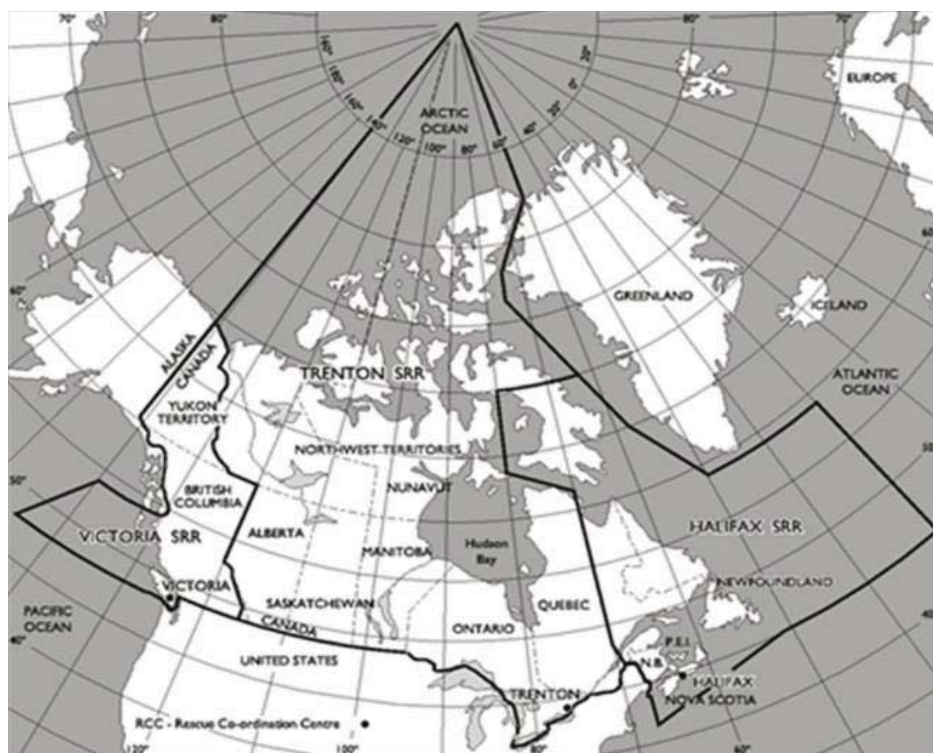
70°
80°
160°
180°
160°
140°
120°
100°
80°
60°
40°
20°
0°
80°
70°
ARCTIC OCEAN
EUROPE
60°
60°
GREENLAND
ICELAND
ALASKA
CANADA
TRENTON SRR
YUKON TERRITORY
ATLANTIC OCEAN
NORTHWEST TERRITORIES
50°
50°
BRITISH COLUMBIA
NUNAVUT
VICTORIA SRR
ALBERTA
MANITOBA
Hudson Bay
HALIFAX SRR
VICTORIA
NEWFOUNDLAND
SASKATCHEWAN
QUEBEC
PACIFIC OCEAN
CANADA
ONTARIO
40°
P.E.I.
N.B.
UNITED STATES
HALIFAX
NOVA SCOTIA
40°
TRENTON
RCC - Rescue Co-ordination Centre
120°
100°
80°
60°